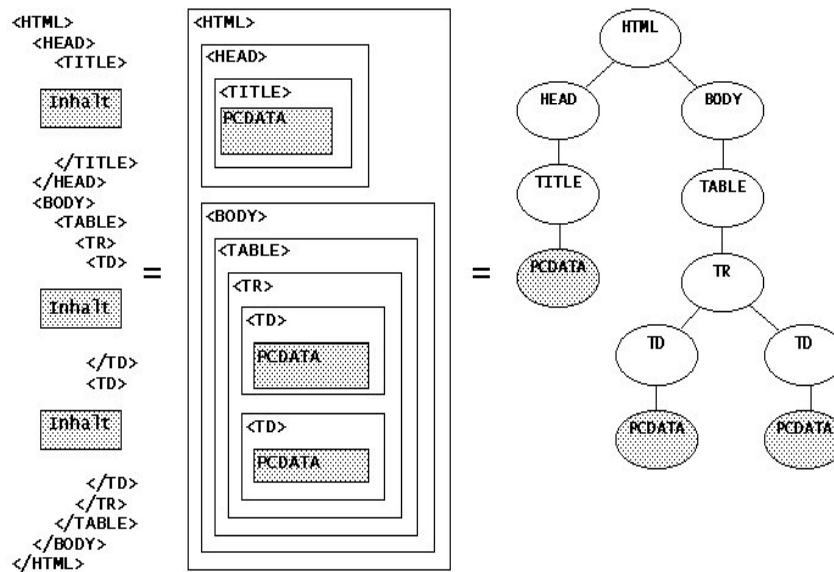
<HTML>
<HEAD>
<TITLE>
Inhalt
</TITLE>
</HEAD>
<BODY>
<TABLE>
<TR>
<TD>
Inhalt
</TD>
<TD>
Inhalt
</TD>
</TR>
</TABLE>
</BODY>
</HTML>

=

<HTML>
<HEAD>
<TITLE>
PCDATA
<BODY>
<TABLE>
<TR>
<TD>
PCDATA
<TD>
PCDATA

=

HTML
HEAD
BODY
TITLE
TABLE
PCDATA
TR
TD
TD
PCDATA
PCDATA